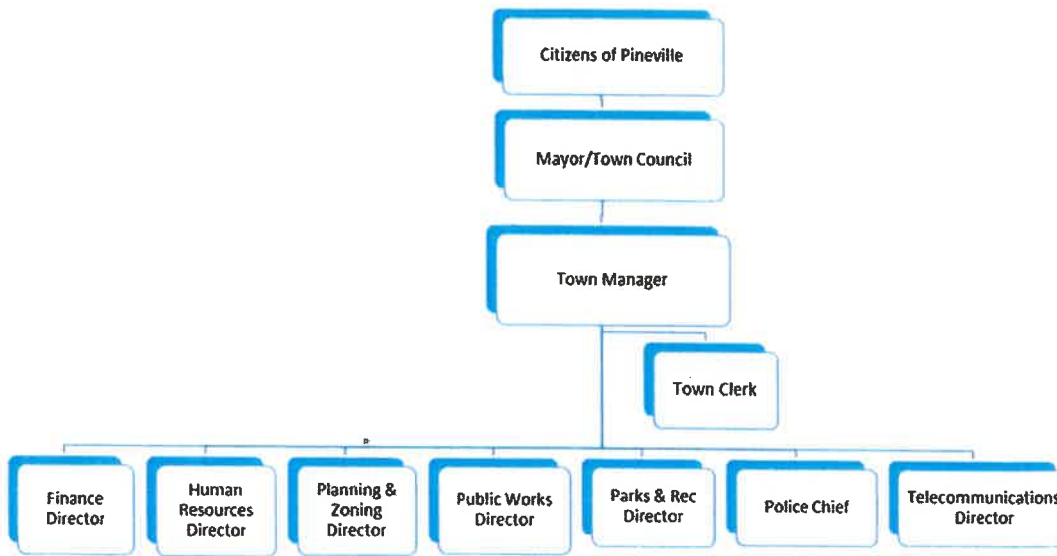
Citizens of Pineville

Mayor/Town Council

Town Manager

Town Clerk

Finance Director

Human Resources Director

Planning & Zoning Director

Public Works Director

Parks & Rec Director

Police Chief

Telecommunications Director